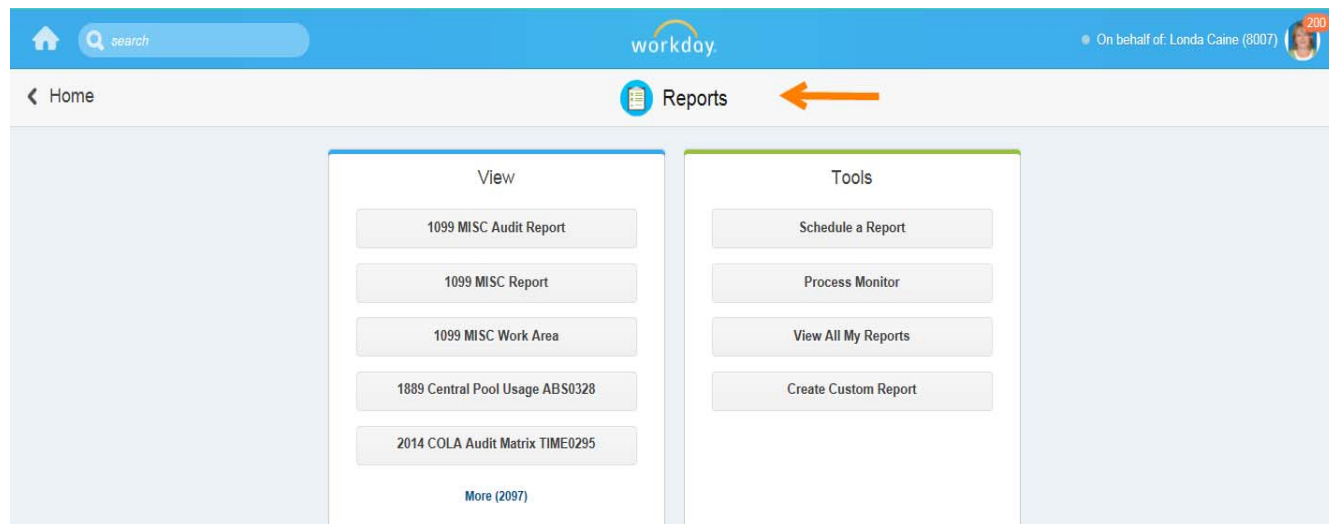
search

workday.

On behalf of: Londa Caine (8007)

200

Home

Reports

View

1099 MISC Audit Report

1099 MISC Report

1099 MISC Work Area

1889 Central Pool Usage ABS0328

2014 COLA Audit Matrix TIME0295

More (2097)

Tools

Schedule a Report

Process Monitor

View All My Reports

Create Custom Report